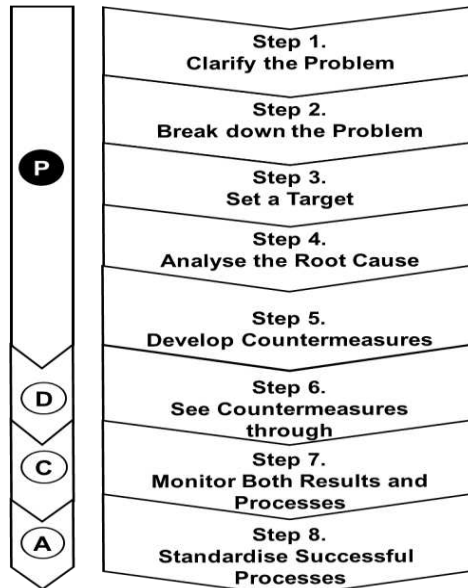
P

Step 1.
Clarify the Problem

Step 2.
Break down the Problem

Step 3.
Set a Target

Step 4.
Analyse the Root Cause

Step 5.
Develop Countermeasures

D

Step 6.
See Countermeasures through

C

Step 7.
Monitor Both Results and Processes

A

Step 8.
Standardise Successful Processes